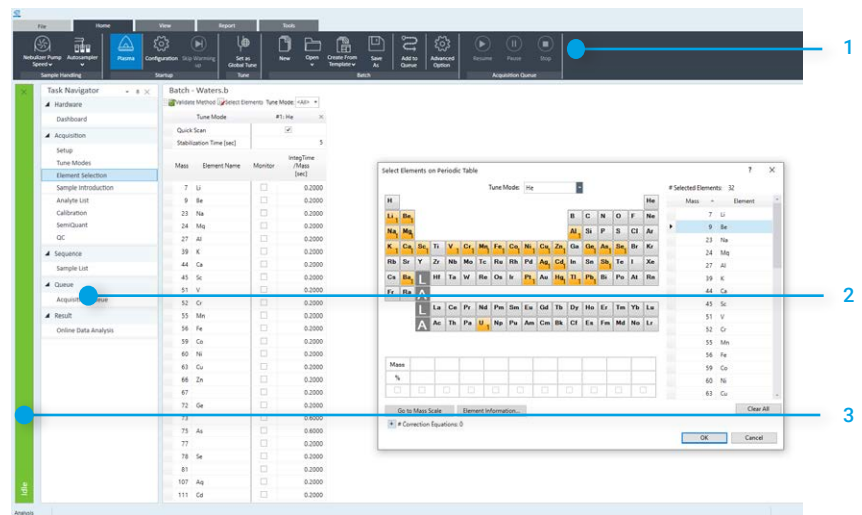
File Home View Report Tools

Nebulizer Pump Speed Autosampler Plasma Configuration Skip Warming up Set as Global Tune New Open Create From Template Save As Add to Queue Advanced Option Resume Pause Stop

Sample Handling Startup Tune Batch Acquisition Queue

Task Navigator

Hardware
Dashboard
Acquisition
Setup
Tune Modes
Element Selection
Sample Introduction
Analyte List
Calibration
SemiQuant
QC
Sequence
Sample List
Queue
Acquisition Queue
Result
Online Data Analysis

Batch - Waters.b

Validate Method Select Elements Tune Mode: <All>

| | Tune Mode | #1: He |
|---|---|---|
| Quick Scan | | ✓ |
| Stabilization Time [sec] | | 5 |

| Mass | Element Name | Monitor | IntegTime /Mass [sec] |
|---|---|---|---|
| 7 | Li | | 0.2000 |
| 9 | Be | | 0.2000 |
| 23 | Na | | 0.2000 |
| 24 | Mg | | 0.2000 |
| 27 | Al | | 0.2000 |
| 39 | K | | 0.2000 |
| 44 | Ca | | 0.2000 |
| 45 | Sc | | 0.2000 |
| 51 | V | | 0.2000 |
| 52 | Cr | | 0.2000 |
| 55 | Mn | | 0.2000 |
| 56 | Fe | | 0.2000 |
| 59 | Co | | 0.2000 |
| 60 | Ni | | 0.2000 |
| 63 | Cu | | 0.2000 |
| 66 | Zn | | 0.2000 |
| 67 | | | |
| 72 | Ge | | 0.2000 |
| 73 | | | 0.6000 |
| 75 | As | | 0.6000 |
| 77 | | | |
| 78 | Se | | 0.2000 |
| 81 | | | |
| 107 | Ag | | 0.2000 |
| 111 | Cd | | 0.2000 |

Select Elements on Periodic Table

Tune Mode: He

# Selected Elements: 32

H He
Li Be B C N O F Ne
Na Mg Al Si P S Cl Ar
K Ca Sc Ti V Cr Mn Fe Co Ni Cu Zn Ga Ge As Se Br Kr
Rb Sr Y Zr Nb Mo Tc Ru Rh Pd Ag Cd In Sn Sb Te I Xe
Cs Ba L Hf Ta W Re Os Ir Pt Au Hg Tl Pb Bi Po At Rn
Fr Ra A
L La Ce Pr Nd Pm Sm Eu Gd Tb Dy Ho Er Tm Yb Lu
A Ac Th Pa U Np Pu Am Cm Bk Cf Es Fm Md No Lr

| Mass | Element |
|---|---|
| 7 | Li |
| 9 | Be |
| 23 | Na |
| 24 | Mg |
| 27 | Al |
| 39 | K |
| 44 | Ca |
| 45 | Sc |
| 51 | V |
| 52 | Cr |
| 55 | Mn |
| 56 | Fe |
| 59 | Co |
| 60 | Ni |
| 63 | Cu |

Mass
%

Go to Mass Scale Element Information... Clear All

# Correction Equations: 0

OK Cancel

Idle

Analysis

1
2
3